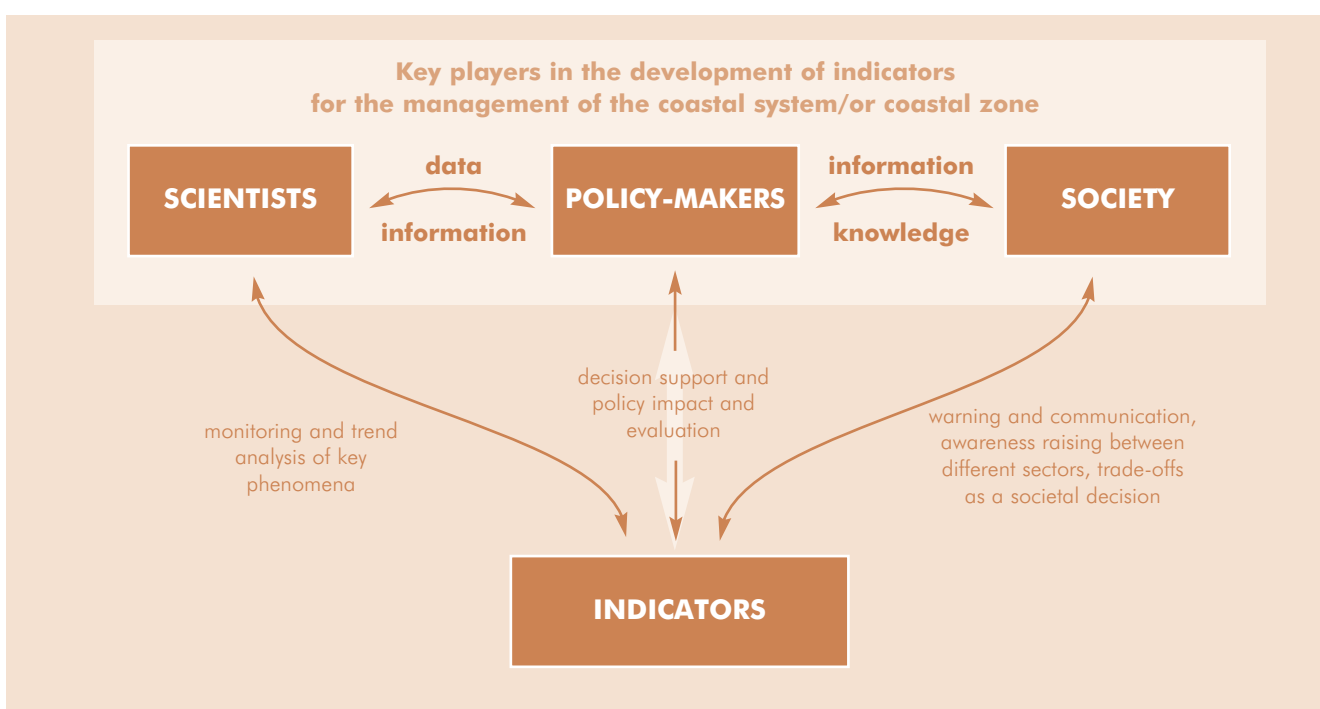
Key players in the development of indicators
for the management of the coastal system/or coastal zone

SCIENTISTS

data

information

POLICY-MAKERS

information

knowledge

SOCIETY

monitoring and trend analysis of key phenomena

decision support and policy impact and evaluation

warning and communication, awareness raising between different sectors, trade-offs as a societal decision

INDICATORS